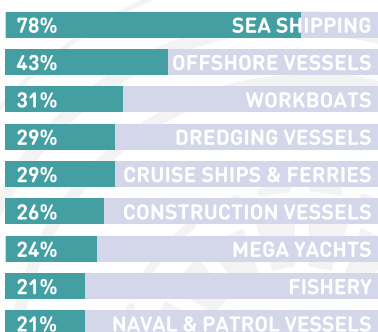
| | |
|---|---|
| 78% | SEA SHIPPING |
| 43% | OFFSHORE VESSELS |
| 31% | WORKBOATS |
| 29% | DREDGING VESSELS |
| 29% | CRUISE SHIPS & FERRIES |
| 26% | CONSTRUCTION VESSELS |
| 24% | MEGA YACHTS |
| 21% | FISHERY |
| 21% | NAVAL & PATROL VESSELS |